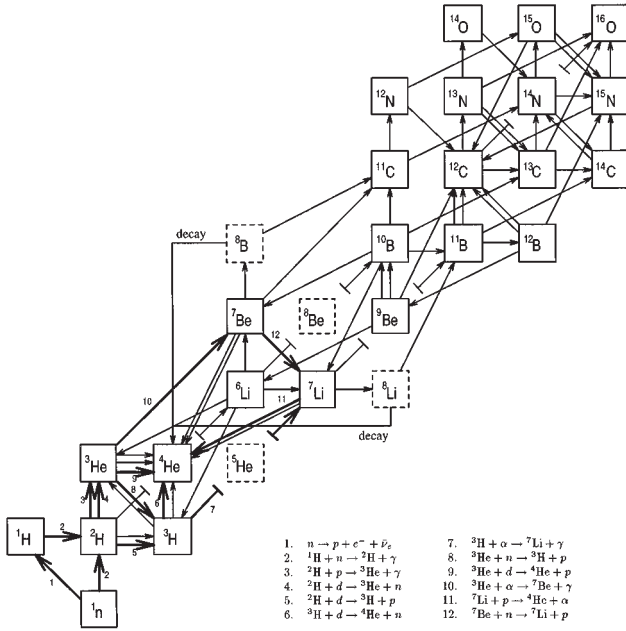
$^{14}O$ $^{15}O$ $^{16}O$

$^{12}N$ $^{13}N$ $^{14}N$ $^{15}N$

$^{11}C$ $^{12}C$ $^{13}C$ $^{14}C$

decay $^{8}B$ $^{10}B$ $^{11}B$ $^{12}B$

$^{7}Be$ $^{8}Be$ $^{9}Be$

12

$^{6}Li$ $^{7}Li$ $^{8}Li$

10 11

decay

$^{3}He$ $^{4}He$ $^{5}He$

3 4 9 8

6

$^{1}H$ 2 $^{2}H$ 5 $^{3}H$ 7

1 2

$^{1}n$

1. $n \rightarrow p + e^- + \bar{\nu}_e$
2. $^1H + n \rightarrow {}^2H + \gamma$
3. $^2H + p \rightarrow {}^3He + \gamma$
4. $^2H + d \rightarrow {}^3He + n$
5. $^2H + d \rightarrow {}^3H + p$
6. $^3H + d \rightarrow {}^4He + n$
7. $^3H + \alpha \rightarrow {}^7Li + \gamma$
8. $^3He + n \rightarrow {}^3H + p$
9. $^3He + d \rightarrow {}^4He + p$
10. $^3He + \alpha \rightarrow {}^7Be + \gamma$
11. $^7Li + p \rightarrow {}^4He + \alpha$
12. $^7Be + n \rightarrow {}^7Li + p$